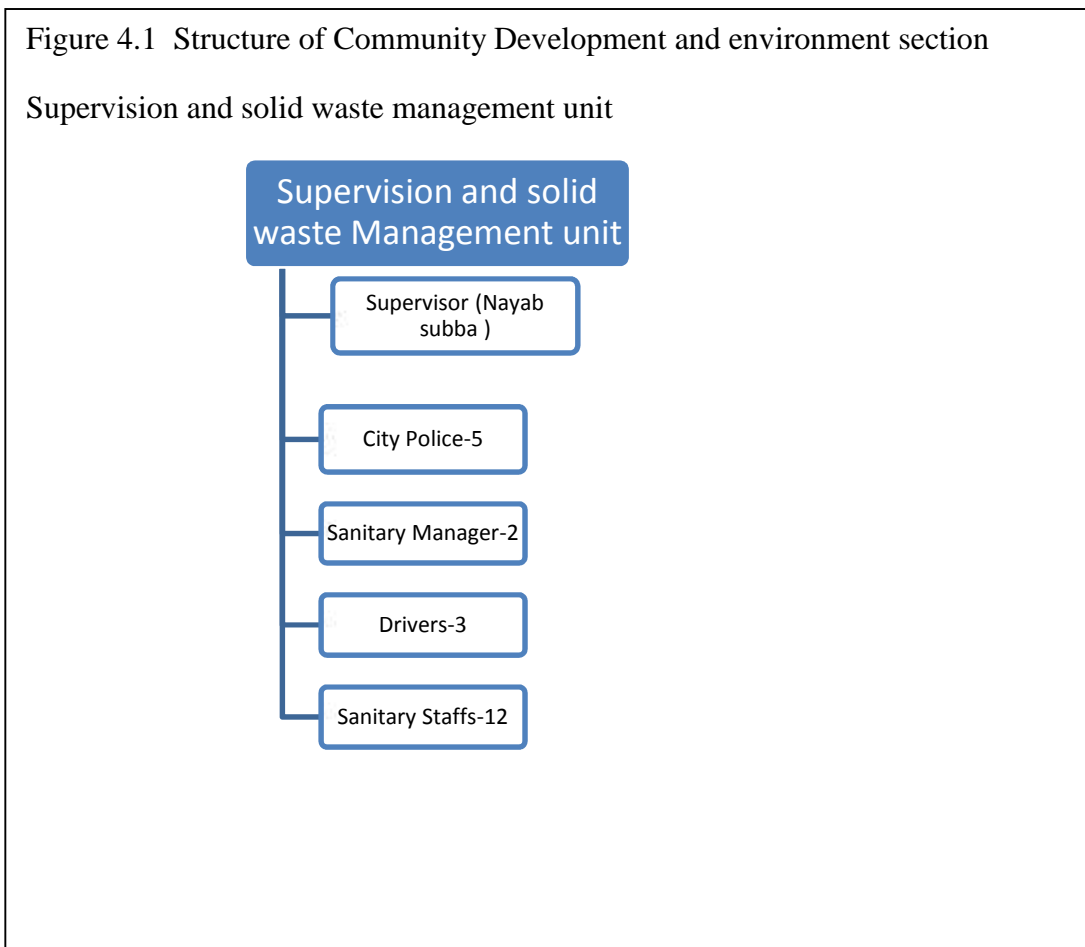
Figure 4.1 Structure of Community Development and environment section

Supervision and solid waste management unit

Supervision and solid waste Management unit

Supervisor (Nayab subba )

City Police-5

Sanitary Manager-2

Drivers-3

Sanitary Staffs-12